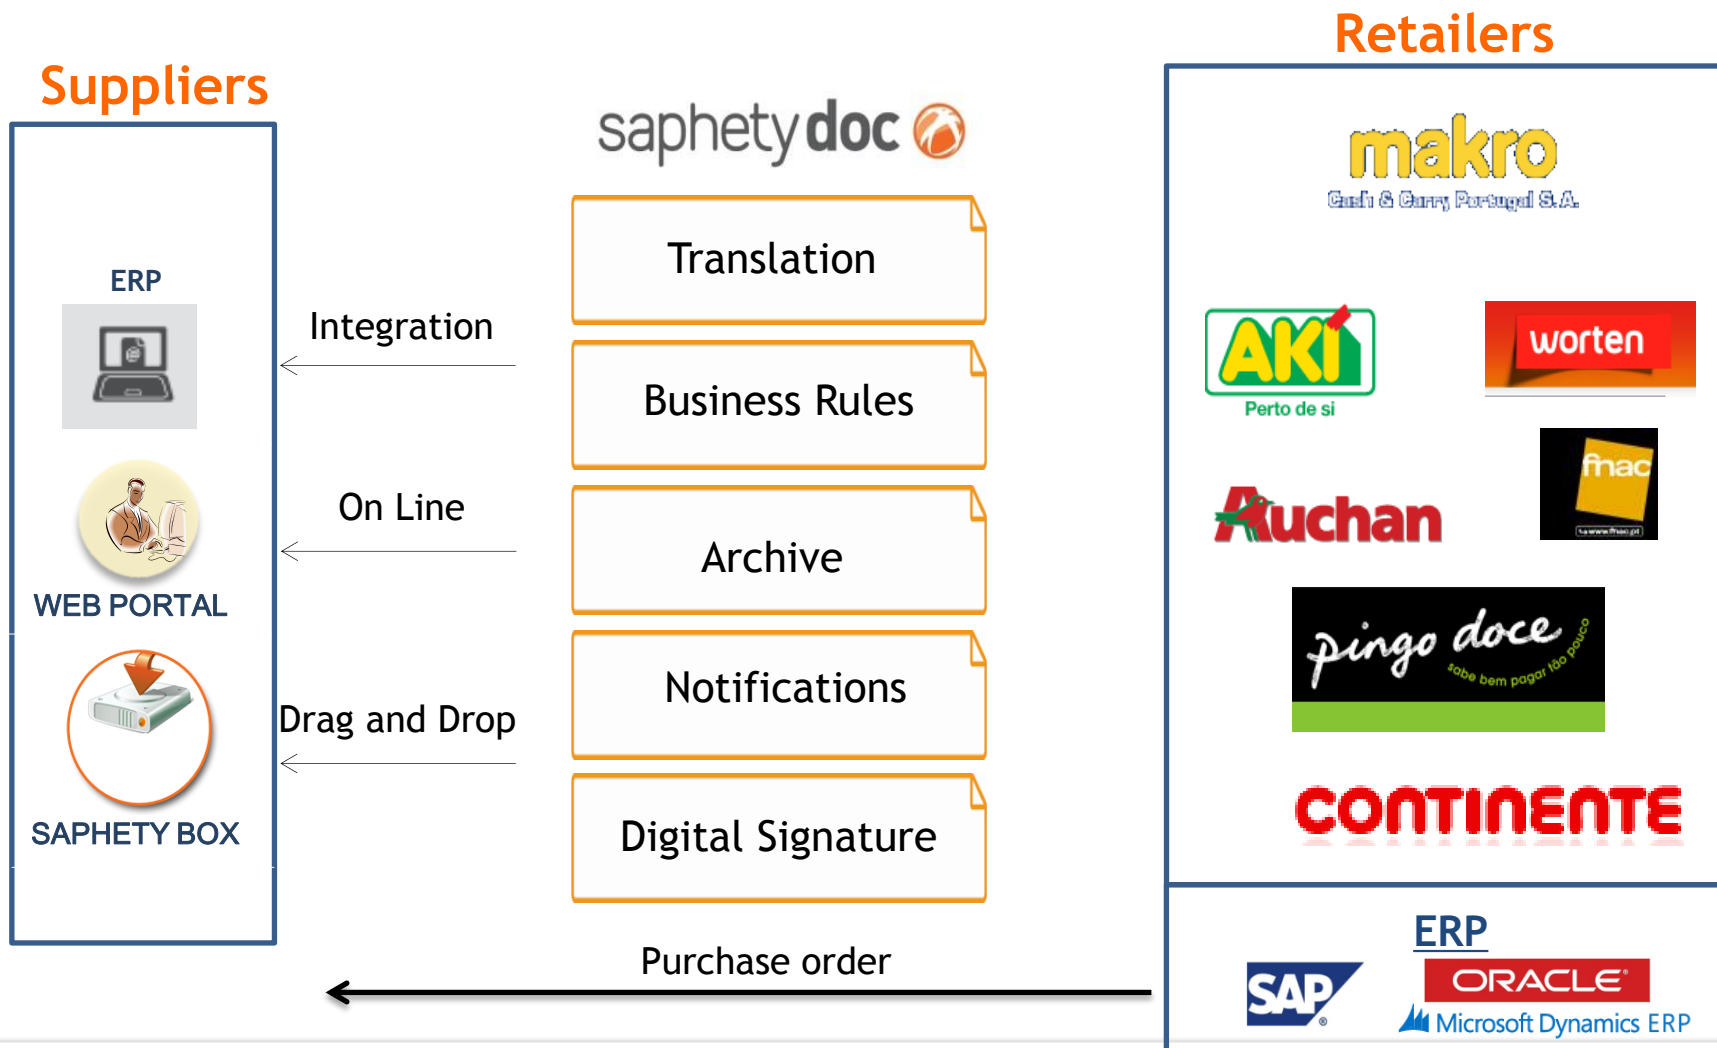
Suppliers

Retailers

saphetydoc

ERP

WEB PORTAL

SAPHETY BOX

Integration

On Line

Drag and Drop

Translation

Business Rules

Archive

Notifications

Digital Signature

makro
Cash & Carry Portugal S.A.

AKI
Perto de si

worten

fnac

Auchan

pingo doce
sabe bem pagar tão pouco

CONTINENTE

Purchase order

ERP

SAP

ORACLE

Microsoft Dynamics ERP